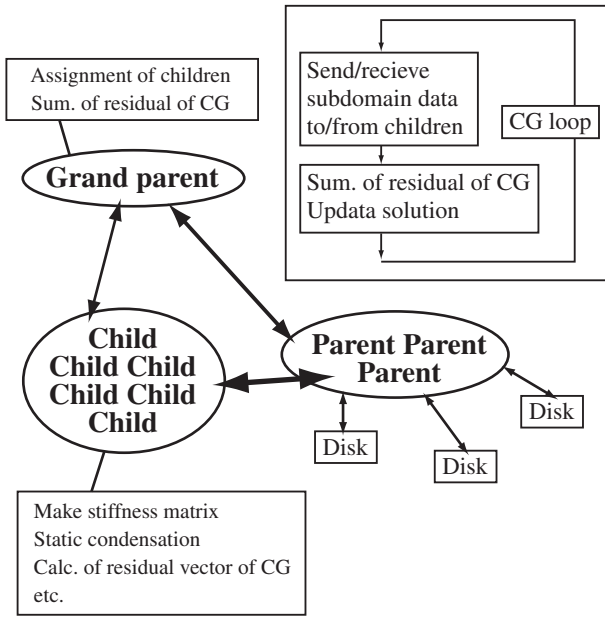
Assignment of children
Sum. of residual of CG

Grand parent

Send/recieve subdomain data to/from children

CG loop

Sum. of residual of CG
Updata solution

Child
Child Child
Child Child
Child

Parent Parent
Parent

Disk

Disk

Disk

Make stiffness matrix
Static condensation
Calc. of residual vector of CG
etc.